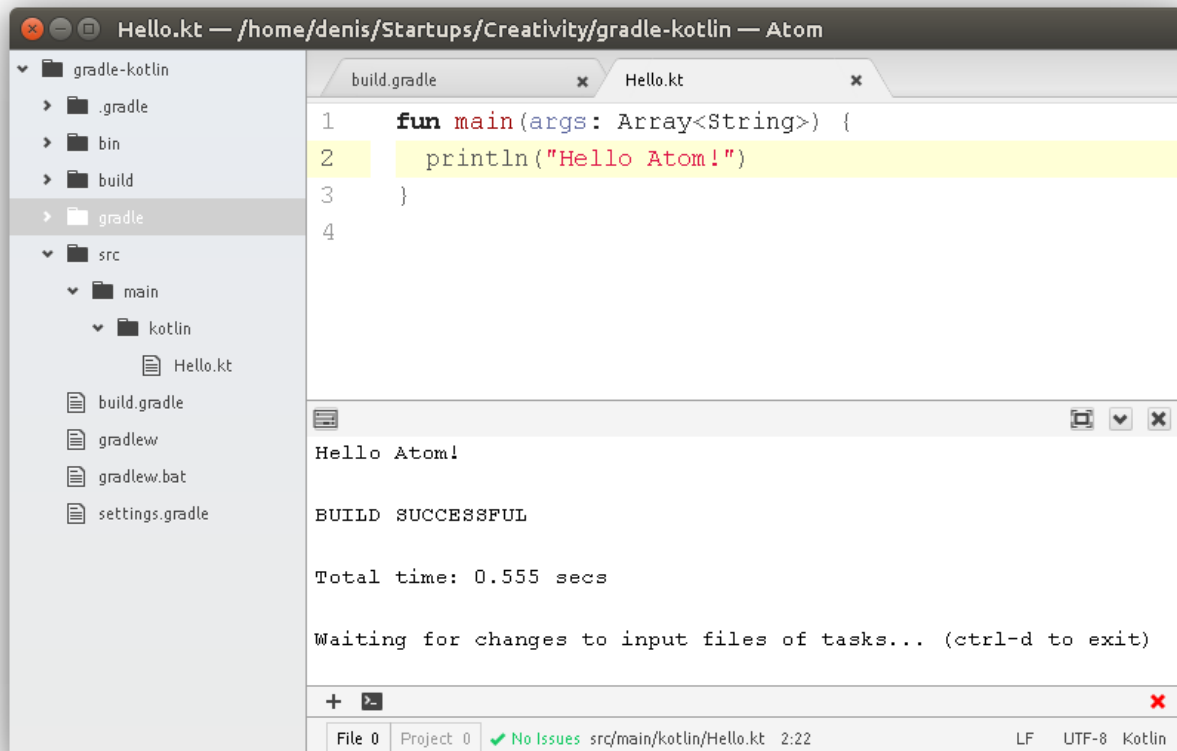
Hello.kt — /home/denis/Startups/Creativity/gradle-kotlin — Atom

gradle-kotlin
.gradle
bin
build
gradle
src
main
kotlin
Hello.kt
build.gradle
gradlew
gradlew.bat
settings.gradle

build.gradle
Hello.kt

1 fun main(args: Array<String>) {
2 println("Hello Atom!")
3 }
4

Hello Atom!

BUILD SUCCESSFUL

Total time: 0.555 secs

Waiting for changes to input files of tasks... (ctrl-d to exit)

+

File 0 Project 0 No Issues src/main/kotlin/Hello.kt 2:22 LF UTF-8 Kotlin